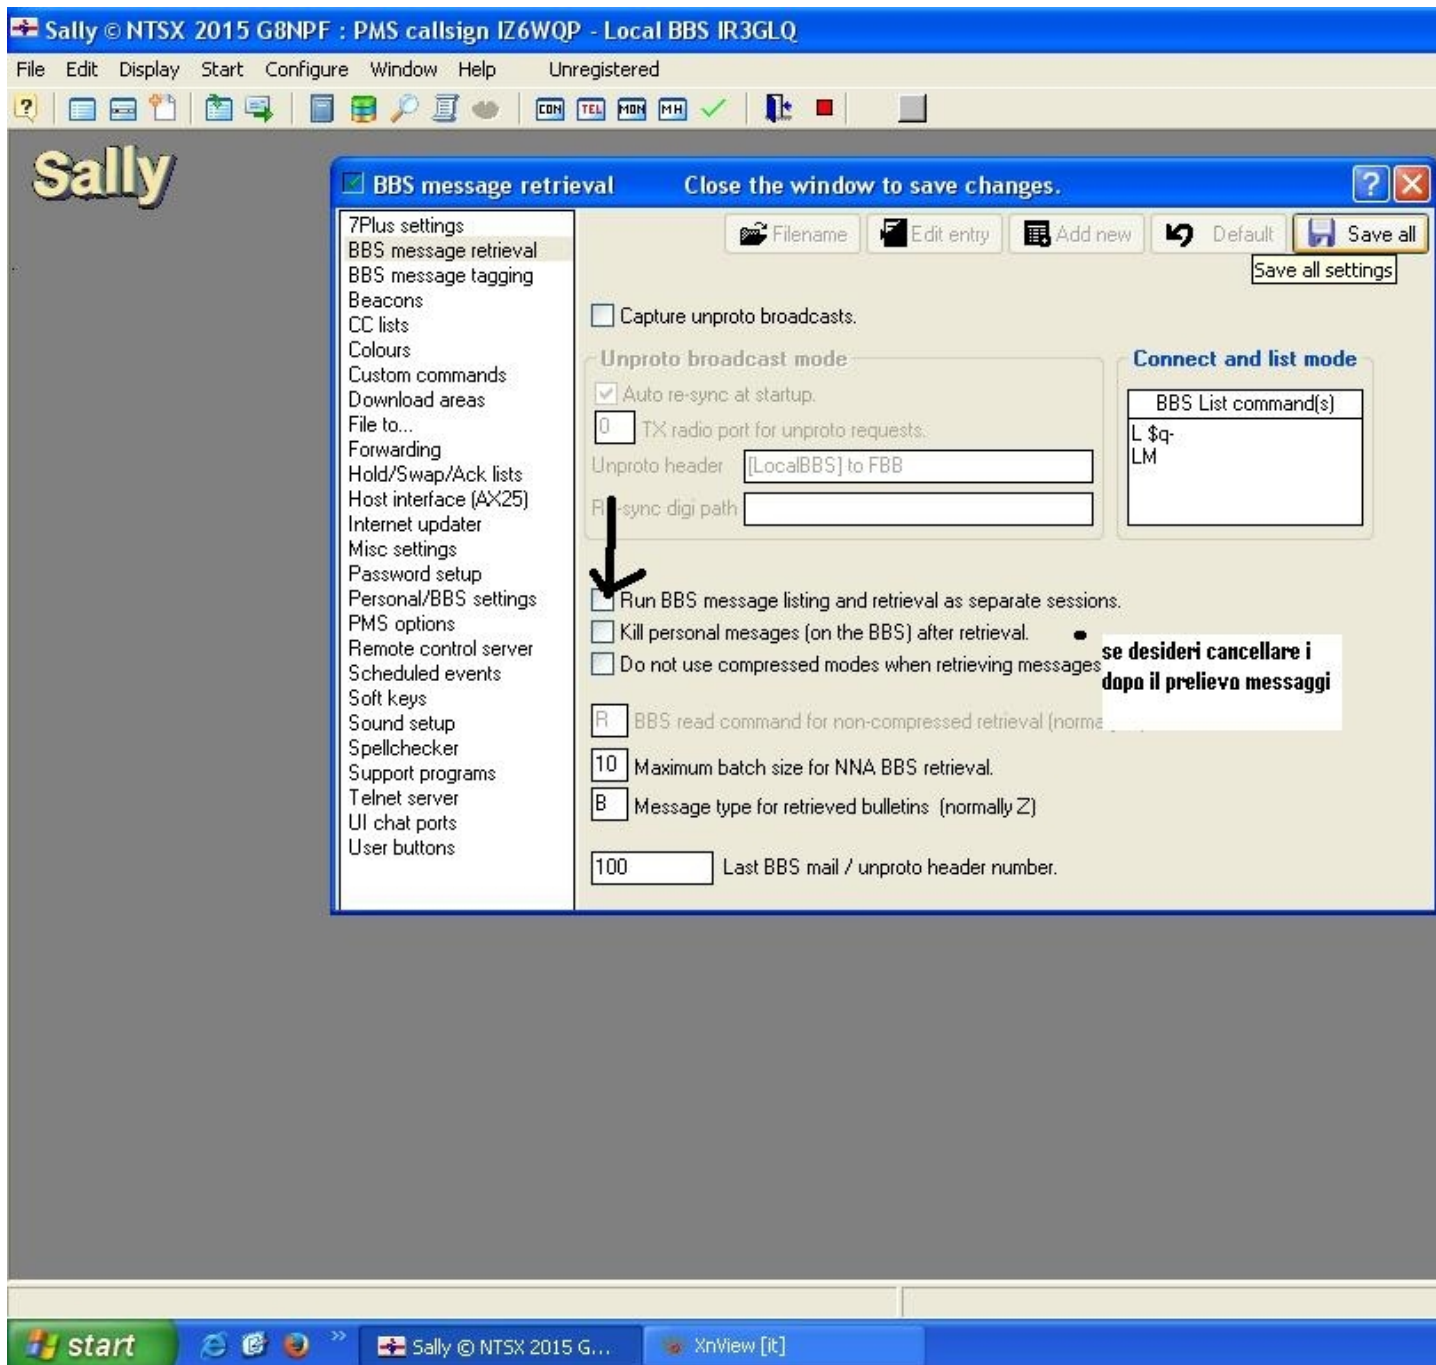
Sally © NTSX 2015 G8NPF : PMS callsign IZ6WQP - Local BBS IR3GLQ

File Edit Display Start Configure Window Help Unregistered

CON TEL MON MH

Sally

BBS message retrieval Close the window to save changes.

7Plus settings
BBS message retrieval
BBS message tagging
Beacons
CC lists
Colours
Custom commands
Download areas
File to...
Forwarding
Hold/Swap/Ack lists
Host interface (AX25)
Internet updater
Misc settings
Password setup
Personal/BBS settings
PMS options
Remote control server
Scheduled events
Soft keys
Sound setup
Spellchecker
Support programs
Telnet server
UI chat ports
User buttons

Filename Edit entry Add new Default Save all

Save all settings

Capture unproto broadcasts.

Unproto broadcast mode

Auto re-sync at startup.

0 TX radio port for unproto requests.

Unproto header [LocalBBS] to FBB

R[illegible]-sync digi path

Connect and list mode

BBS List command(s)

L $q-
LM

Run BBS message listing and retrieval as separate sessions.

Kill personal mesages (on the BBS) after retrieval.

Do not use compressed modes when retrieving messages

se desideri cancellare i dopo il prelievo messaggi

R BBS read command for non-compressed retrieval (norma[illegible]

10 Maximum batch size for NNA BBS retrieval.

B Message type for retrieved bulletins (normally Z)

100 Last BBS mail / unproto header number.

start

Sally © NTSX 2015 G...

XnView [it]